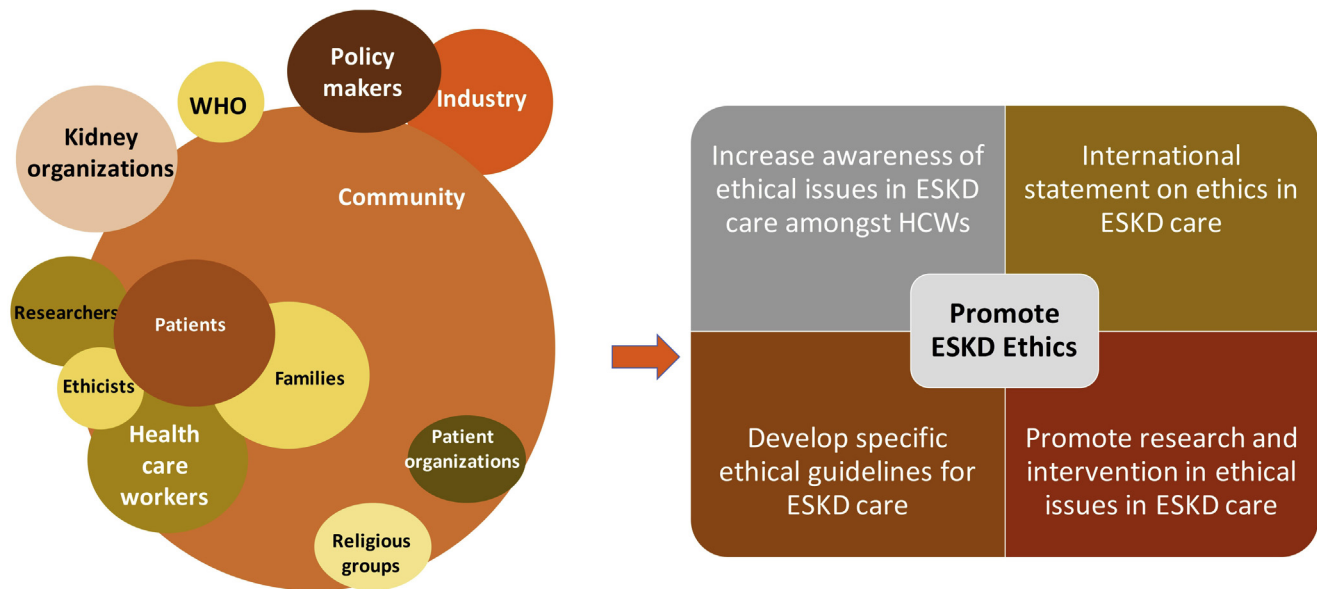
Policy makers

Industry

WHO

Kidney organizations

Community

Researchers

Patients

Ethicists

Families

Health care workers

Patient organizations

Religious groups

Increase awareness of ethical issues in ESKD care amongst HCWs

International statement on ethics in ESKD care

Promote ESKD Ethics

Develop specific ethical guidelines for ESKD care

Promote research and intervention in ethical issues in ESKD care